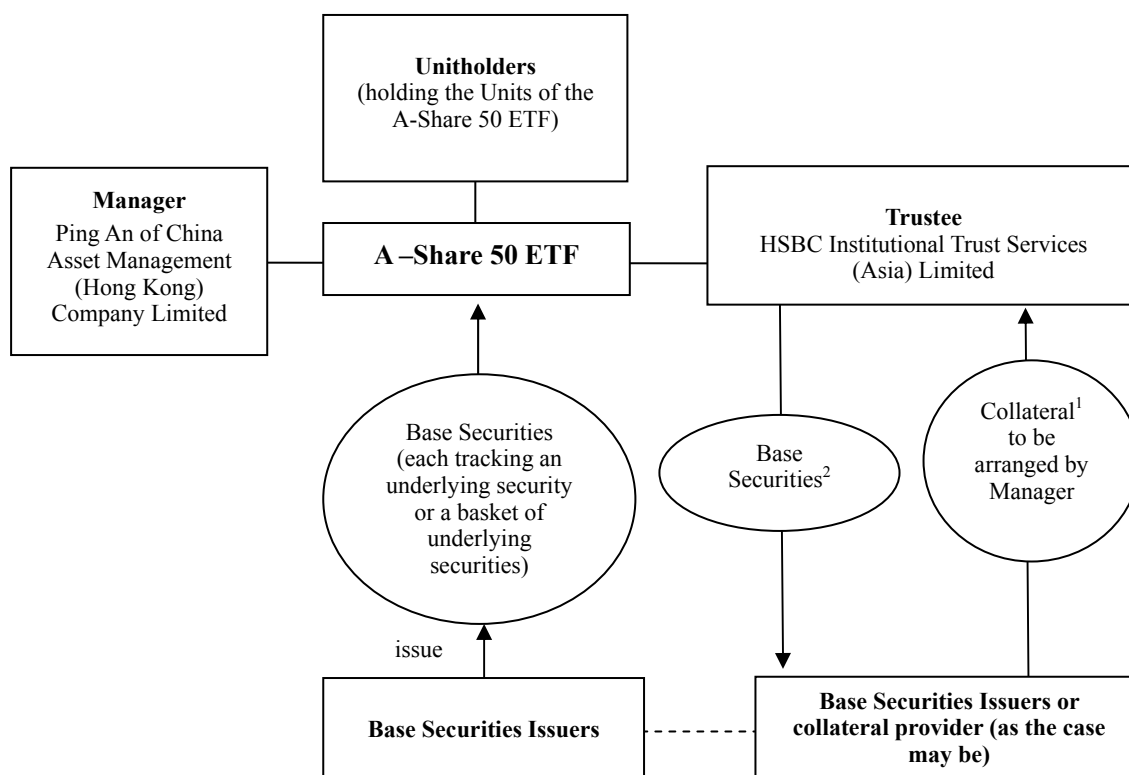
Unitholders
(holding the Units of the A-Share 50 ETF)

Manager
Ping An of China Asset Management (Hong Kong) Company Limited

A –Share 50 ETF

Trustee
HSBC Institutional Trust Services (Asia) Limited

Base Securities (each tracking an underlying security or a basket of underlying securities)

Base Securities$^2$

Collateral$^1$ to be arranged by Manager

issue

Base Securities Issuers

Base Securities Issuers or collateral provider (as the case may be)